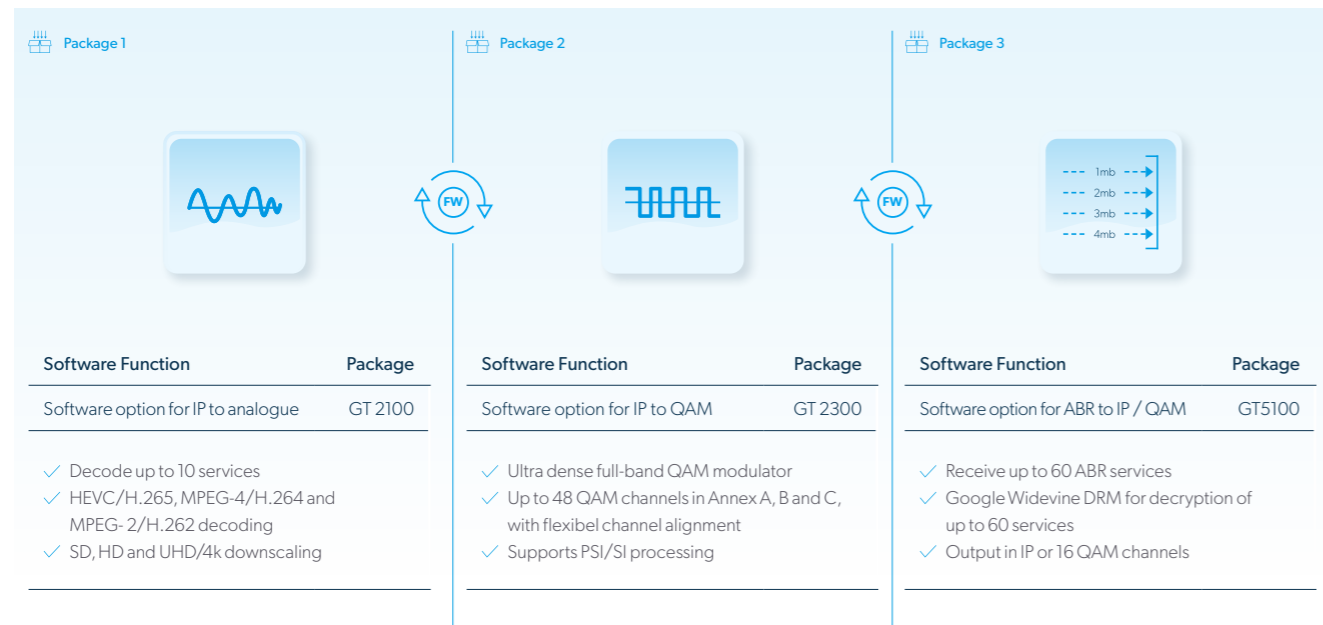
Package 1

| Software Function | Package |
|---|---|
| Software option for IP to analogue | GT 2100 |

✓ Decode up to 10 services
✓ HEVC/H.265, MPEG-4/H.264 and MPEG- 2/H.262 decoding
✓ SD, HD and UHD/4k downscaling

FW

Package 2

| Software Function | Package |
|---|---|
| Software option for IP to QAM | GT 2300 |

✓ Ultra dense full-band QAM modulator
✓ Up to 48 QAM channels in Annex A, B and C, with flexibel channel alignment
✓ Supports PSI/SI processing

FW

Package 3

1mb
2mb
3mb
4mb

| Software Function | Package |
|---|---|
| Software option for ABR to IP / QAM | GT5100 |

✓ Receive up to 60 ABR services
✓ Google Widevine DRM for decryption of up to 60 services
✓ Output in IP or 16 QAM channels